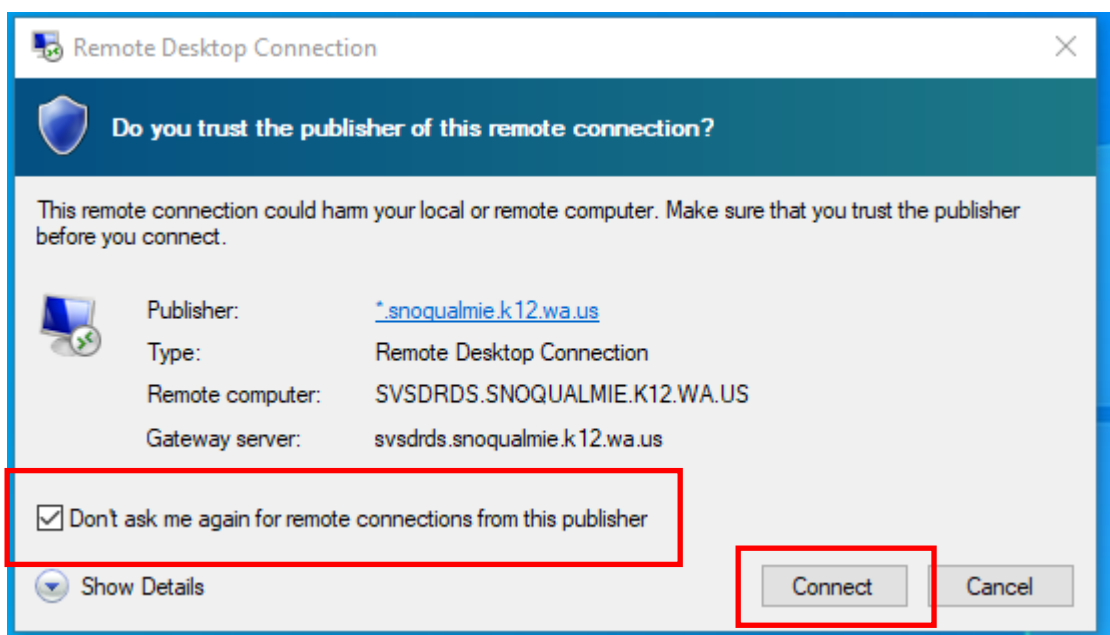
Remote Desktop Connection

Do you trust the publisher of this remote connection?

This remote connection could harm your local or remote computer. Make sure that you trust the publisher before you connect.

| | |
|---|---|
| Publisher: | *.snoqualmie.k12.wa.us |
| Type: | Remote Desktop Connection |
| Remote computer: | SVSDRDS.SNOQUALMIE.K12.WA.US |
| Gateway server: | svsdrds.snoqualmie.k12.wa.us |

Don't ask me again for remote connections from this publisher

Show Details

Connect

Cancel